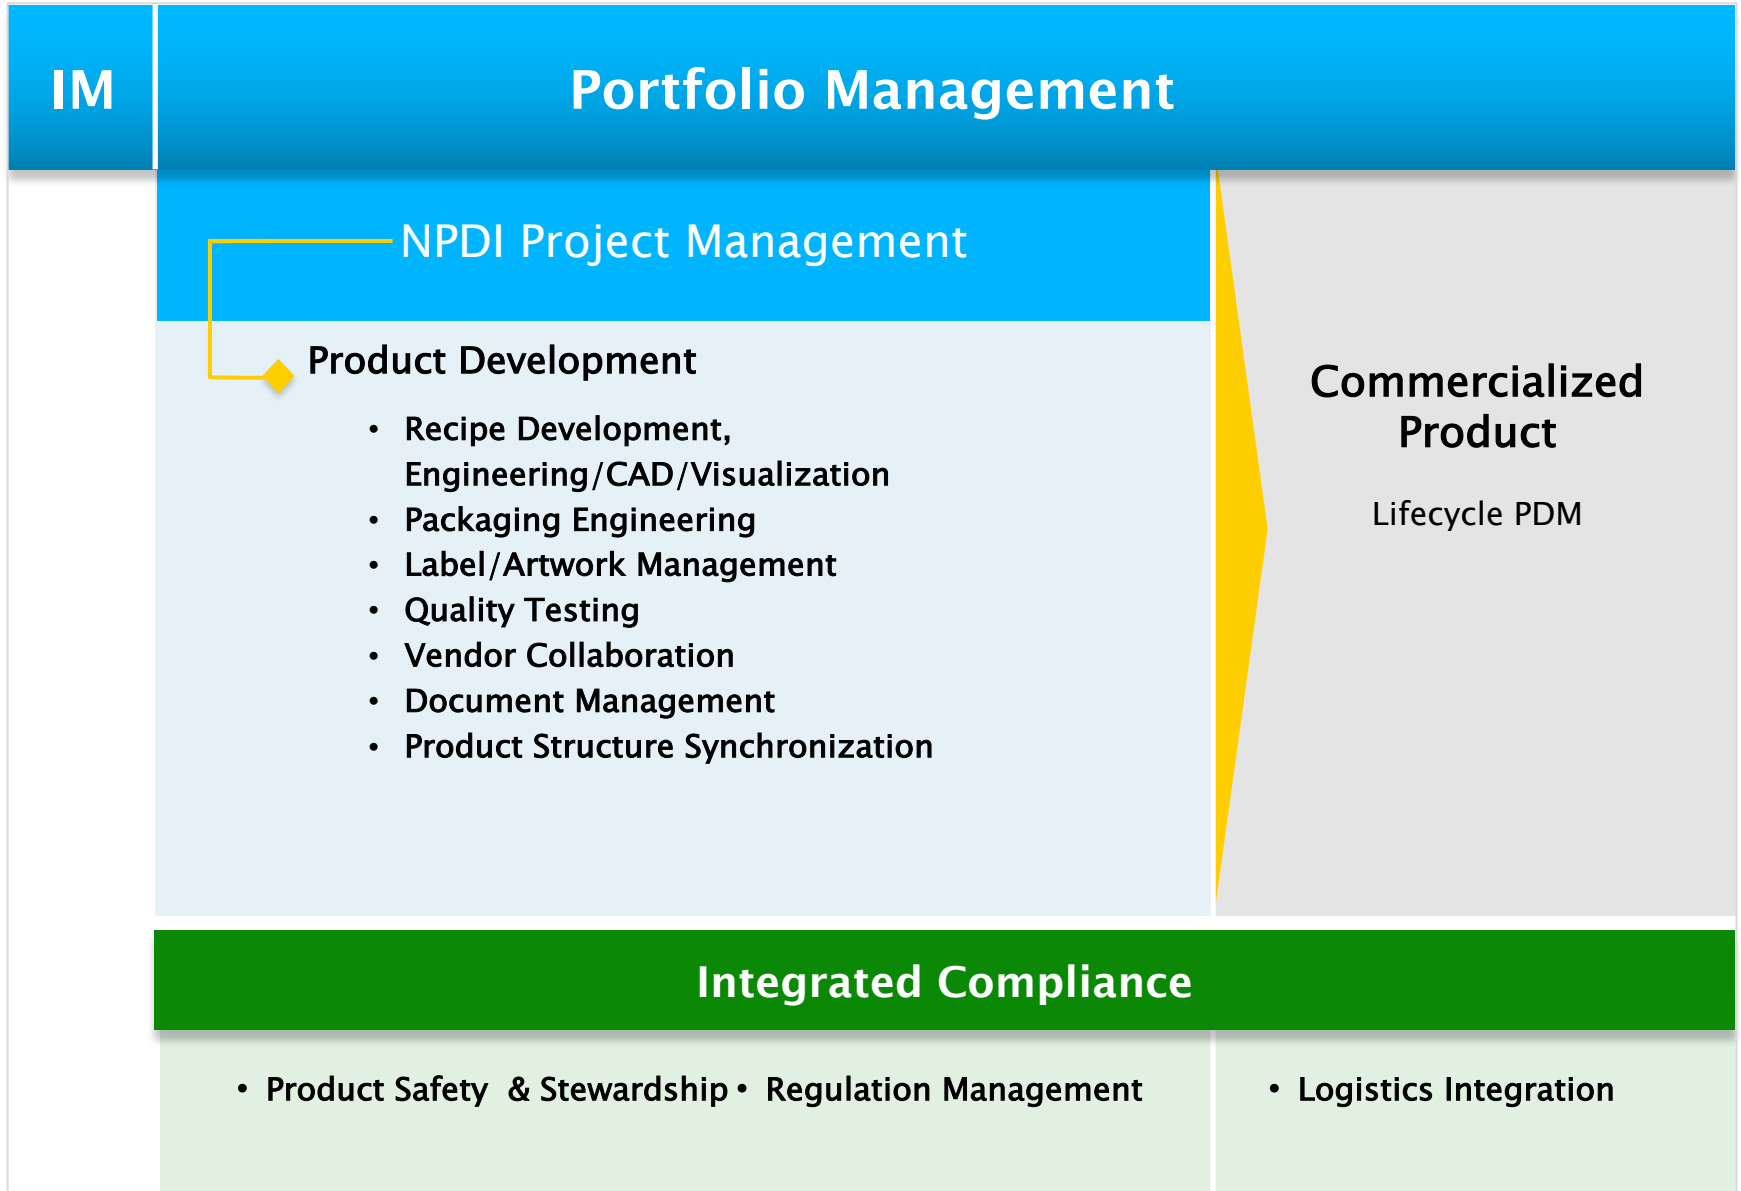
IM

Portfolio Management

NPDI Project Management

Product Development

- Recipe Development, Engineering/CAD/Visualization
- Packaging Engineering
- Label/Artwork Management
- Quality Testing
- Vendor Collaboration
- Document Management
- Product Structure Synchronization

Commercialized Product

Lifecycle PDM

Integrated Compliance

- Product Safety & Stewardship
- Regulation Management

- Logistics Integration